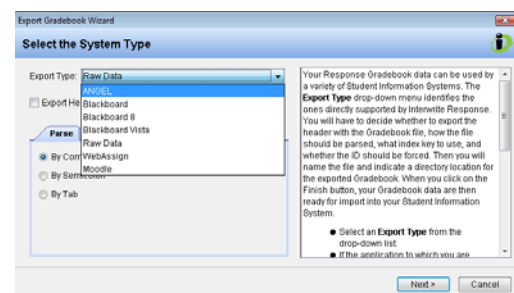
Export Gradebook Wizard

Select the System Type

Export Type: Raw Data

ANGEL
Blackboard
Blackboard 8
Blackboard Vista
Raw Data
WebAssign
Moodle

Export He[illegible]

Parse

By Com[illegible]

By Semicolon

By Tab

Your Response Gradebook data can be used by a variety of Student Information Systems. The **Export Type** drop-down menu identifies the ones directly supported by Interwrite Response. You will have to decide whether to export the header with the Gradebook file, how the file should be parsed, what index key to use, and whether the ID should be forced. Then you will name the file and indicate a directory location for the exported Gradebook. When you click on the Finish button, your Gradebook data are then ready for import into your Student Information System.

- Select an **Export Type** from the drop-down list.
- If the application to which you are

Next >

Cancel